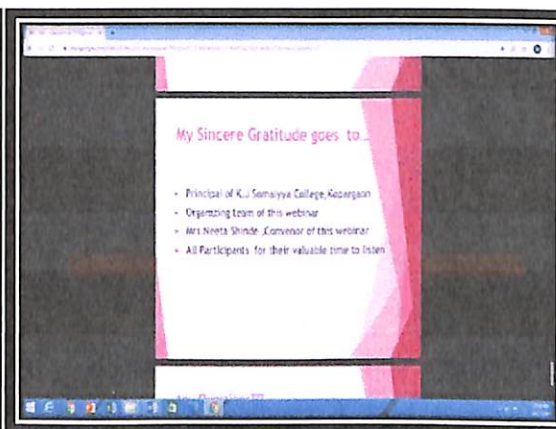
My Sincere Gratitude goes to...

- Principal of K.J.Somaiyya College,Kopargaon
- Organizing team of this webinar
- Mrs Neeta Shinde ,Convenor of this webinar
- All Participants for their valuable time to listen

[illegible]